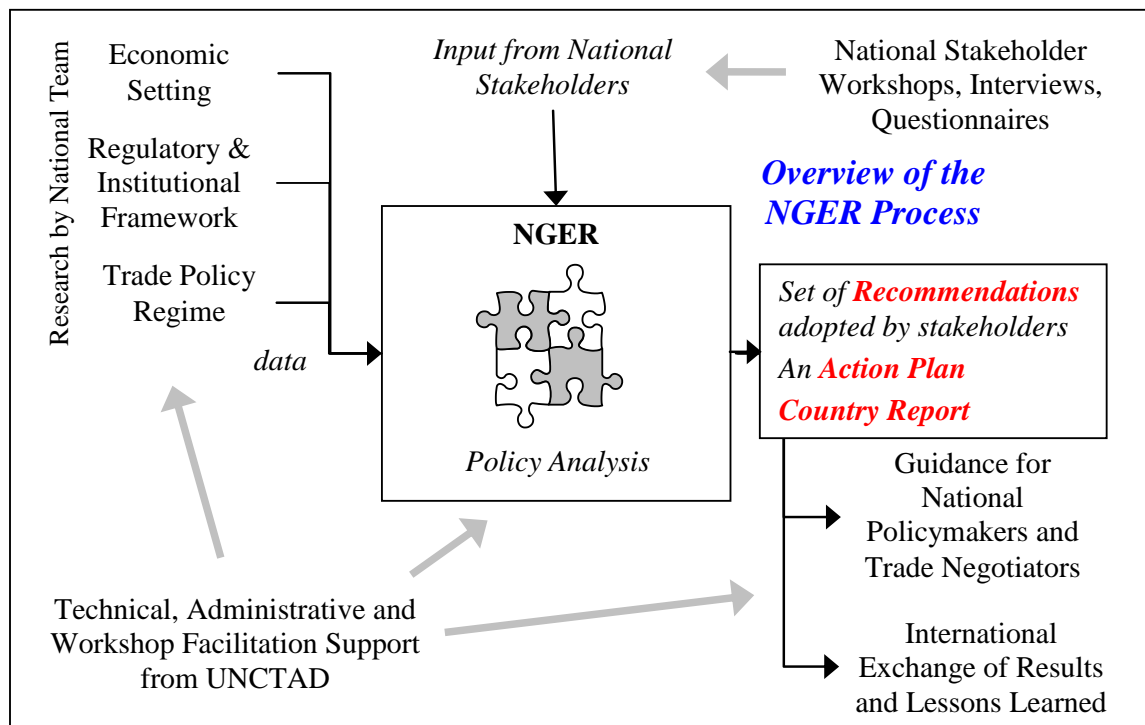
Research by National Team

Economic Setting

Regulatory & Institutional Framework

Trade Policy Regime

data

Input from National Stakeholders

National Stakeholder Workshops, Interviews, Questionnaires

Overview of the NGER Process

NGER

Policy Analysis

Set of Recommendations adopted by stakeholders

An Action Plan

Country Report

Guidance for National Policymakers and Trade Negotiators

International Exchange of Results and Lessons Learned

Technical, Administrative and Workshop Facilitation Support from UNCTAD